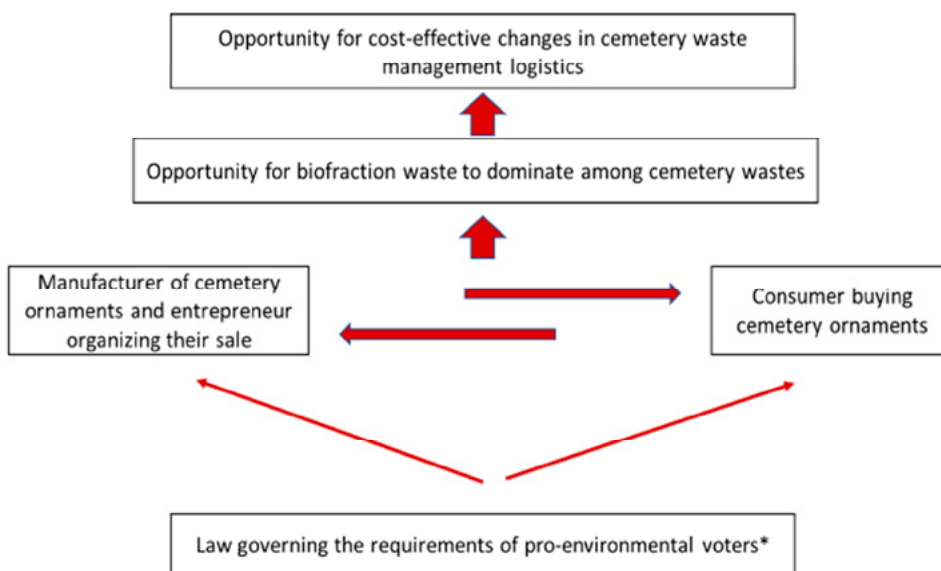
Opportunity for cost-effective changes in cemetery waste management logistics

Opportunity for biofraction waste to dominate among cemetery wastes

Manufacturer of cemetery ornaments and entrepreneur organizing their sale

Consumer buying cemetery ornaments

Law governing the requirements of pro-environmental voters*